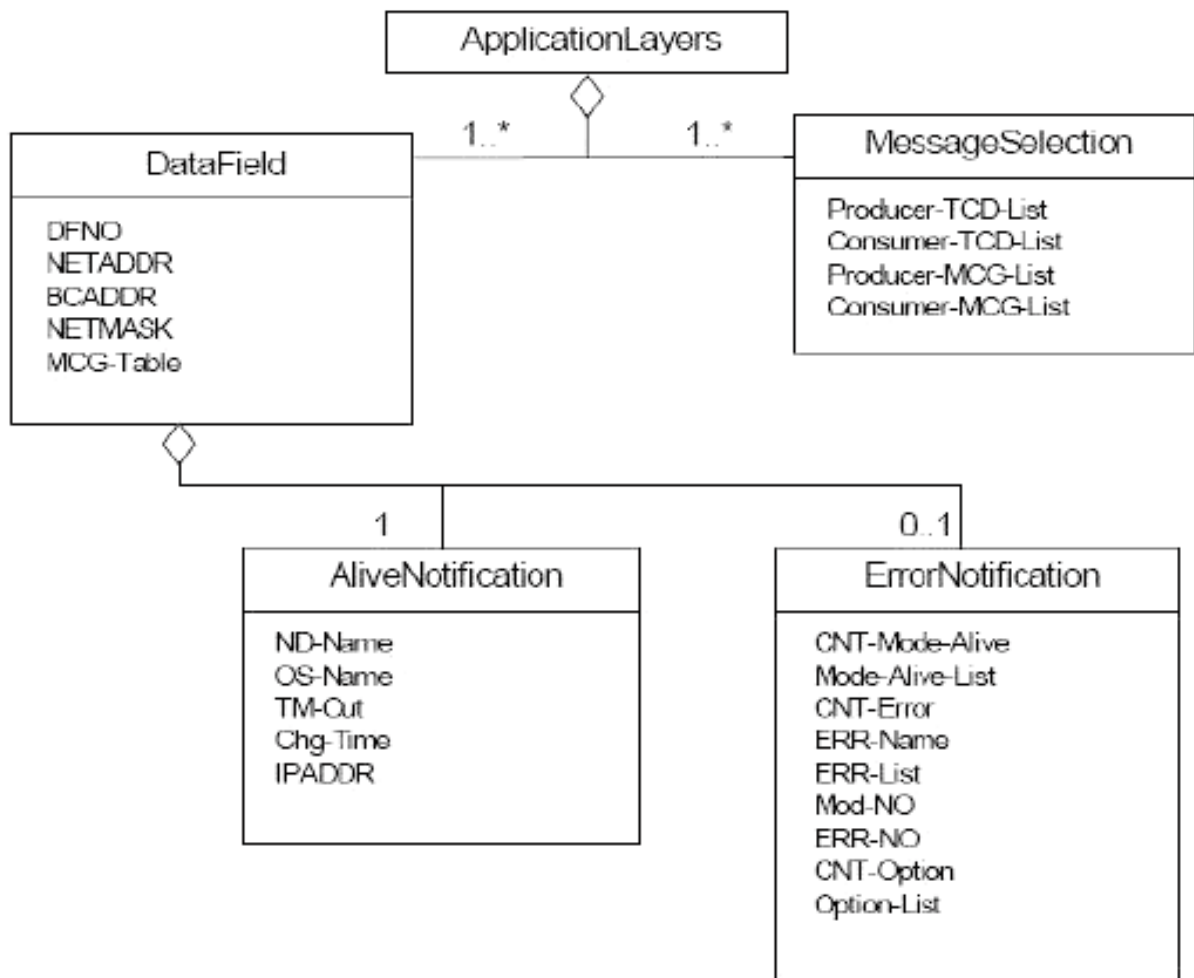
ApplicationLayers

1..*

1..*

DataField

DFNO
NETADDR
BCADDR
NETMASK
MCG-Table

MessageSelection

Producer-TCD-List
Consumer-TCD-List
Producer-MCG-List
Consumer-MCG-List

1

0..1

AliveNotification

ND-Name
OS-Name
TM-Out
Chg-Time
IPADDR

ErrorNotification

CNT-Mode-Alive
Mode-Alive-List
CNT-Error
ERR-Name
ERR-List
Mod-NO
ERR-NO
CNT-Option
Option-List